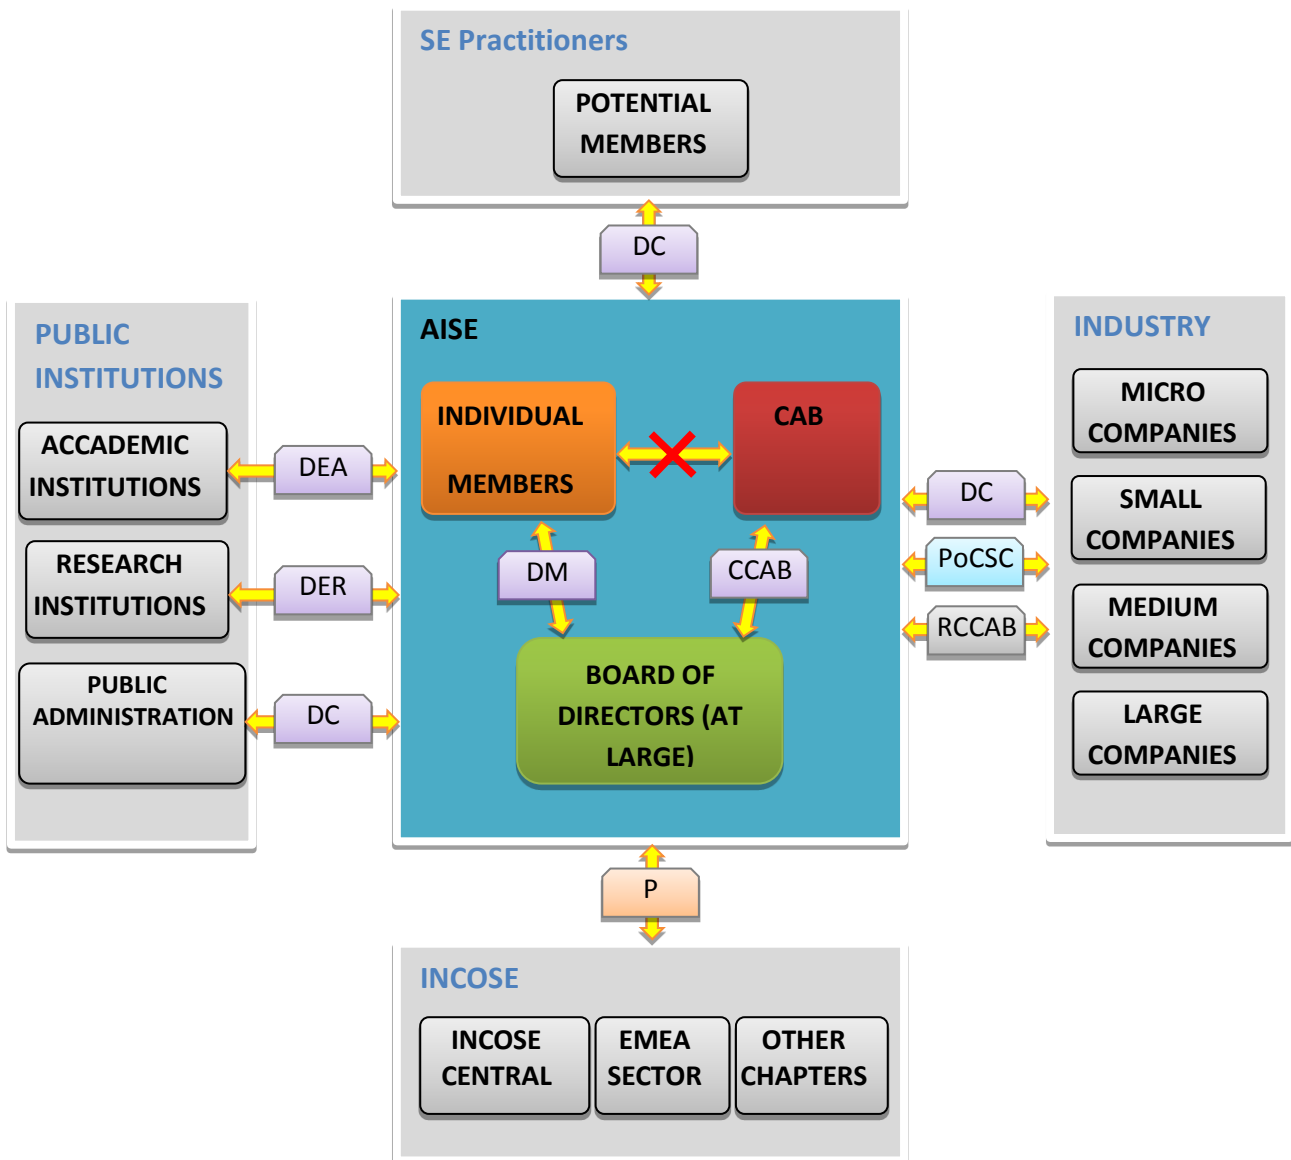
SE Practitioners

POTENTIAL MEMBERS

DC

PUBLIC INSTITUTIONS

ACCADEMIC INSTITUTIONS

RESEARCH INSTITUTIONS

PUBLIC ADMINISTRATION

DEA

DER

DC

AISE

INDIVIDUAL MEMBERS

CAB

DM

CCAB

BOARD OF DIRECTORS (AT LARGE)

INDUSTRY

MICRO COMPANIES

SMALL COMPANIES

MEDIUM COMPANIES

LARGE COMPANIES

DC

PoCSC

RCCAB

P

INCOSE

INCOSE CENTRAL

EMEA SECTOR

OTHER CHAPTERS